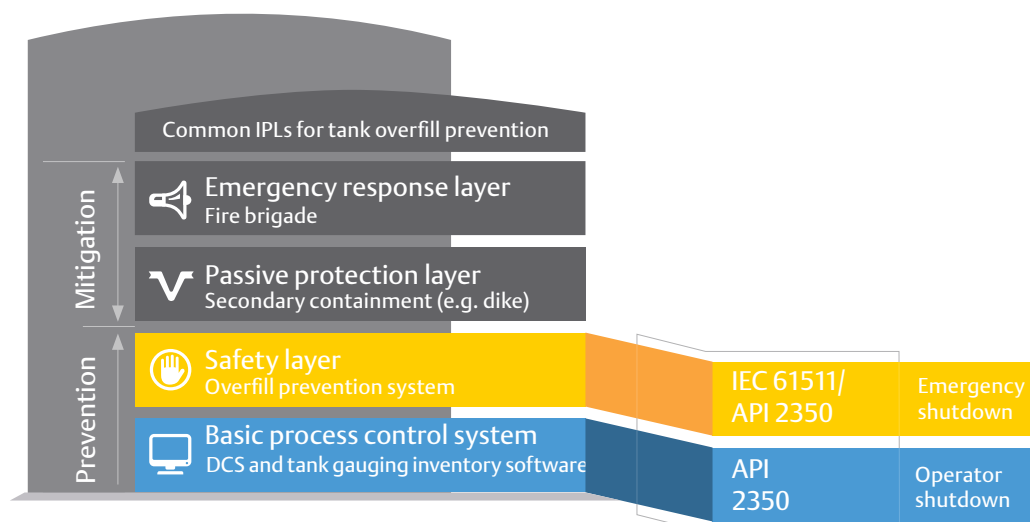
Common IPLs for tank overfill prevention

Mitigation

Emergency response layer
Fire brigade

Passive protection layer
Secondary containment (e.g. dike)

Prevention

Safety layer
Overfill prevention system

Basic process control system
DCS and tank gauging inventory software

IEC 61511/ API 2350

Emergency shutdown

API 2350

Operator shutdown